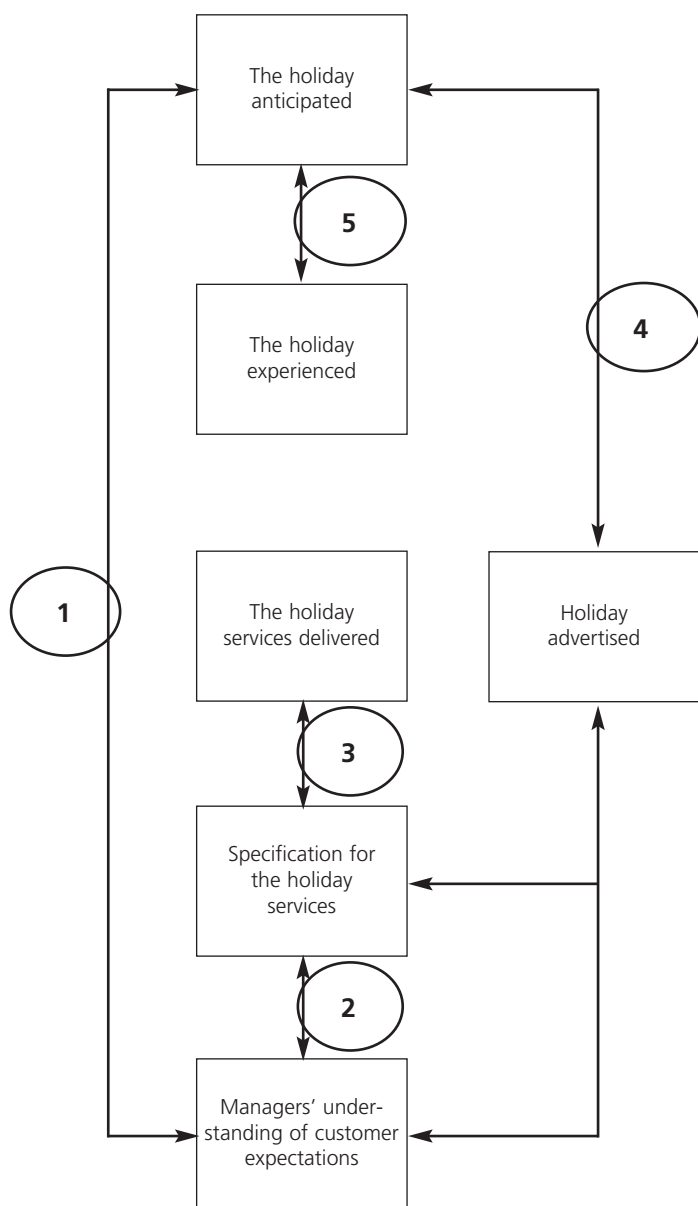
The holiday anticipated

5

The holiday experienced

4

1

The holiday services delivered

Holiday advertised

3

Specification for the holiday services

2

Managers' understanding of customer expectations